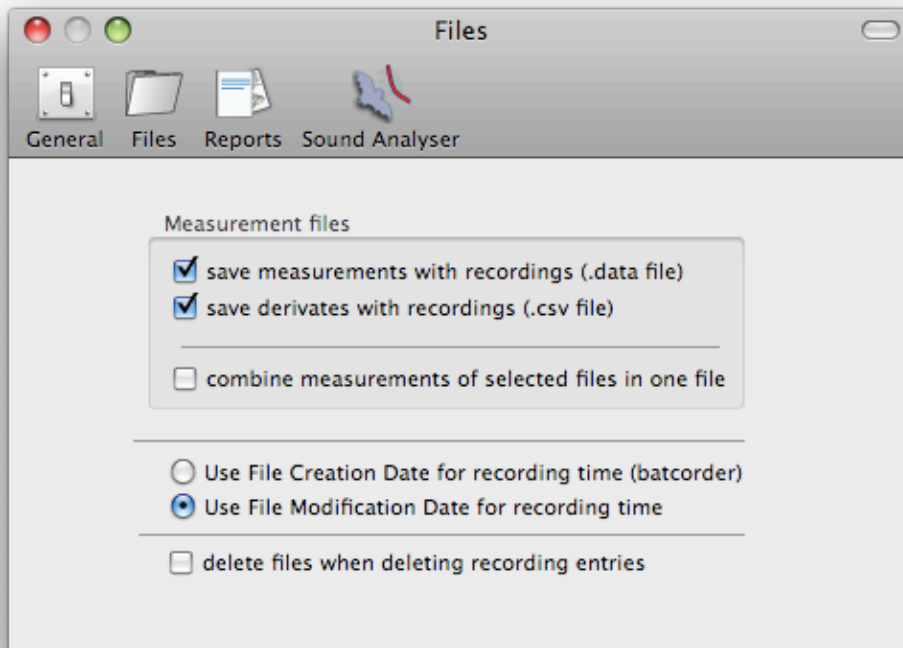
Files

General Files Reports Sound Analyser

Measurement files

save measurements with recordings (.data file)
save derivates with recordings (.csv file)

combine measurements of selected files in one file

Use File Creation Date for recording time (batcorder)
Use File Modification Date for recording time

delete files when deleting recording entries